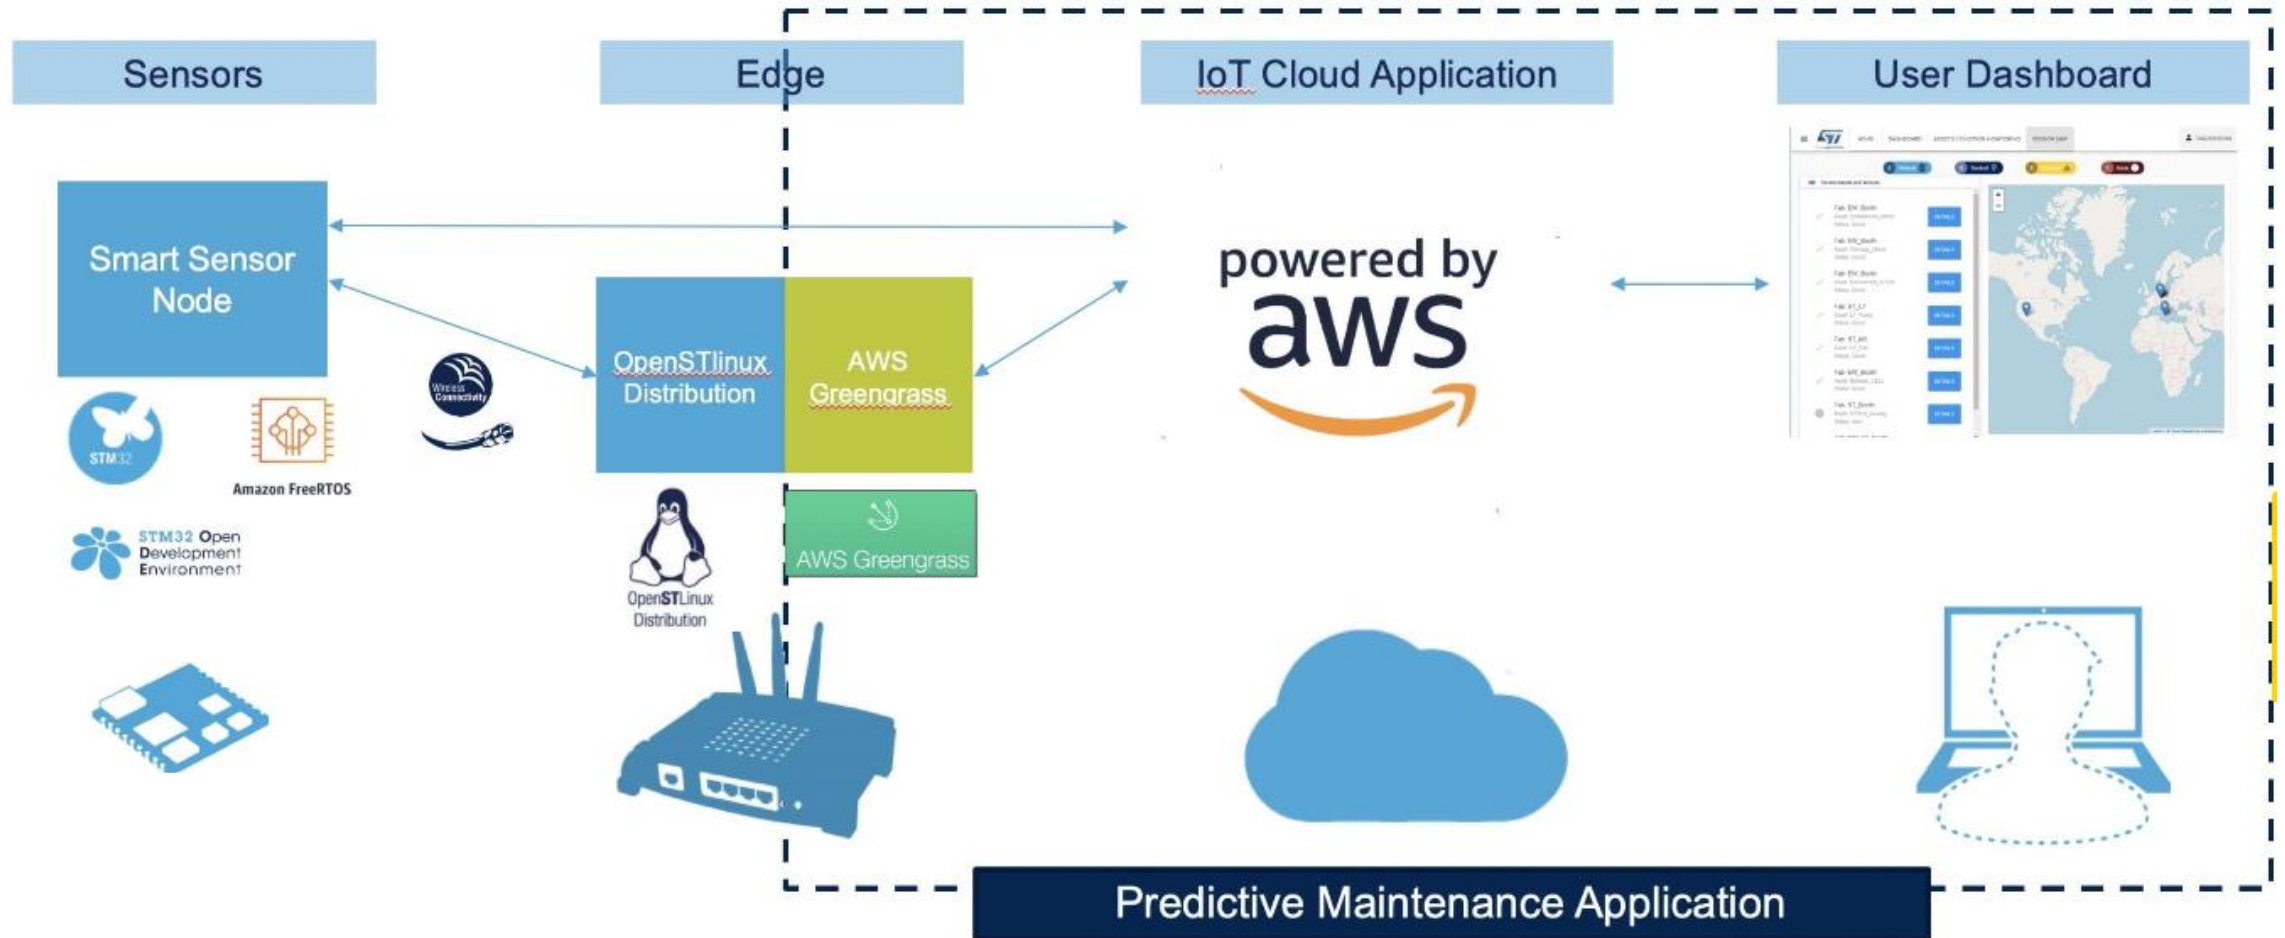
Sensors

Edge

IoT Cloud Application

User Dashboard

Smart Sensor Node

STM32

Amazon FreeRTOS

Wireless Connectivity

STM32 Open Development Environment

OpenSTlinux Distribution

AWS Greengrass

OpenSTLinux Distribution

AWS Greengrass

powered by aws

Predictive Maintenance Application